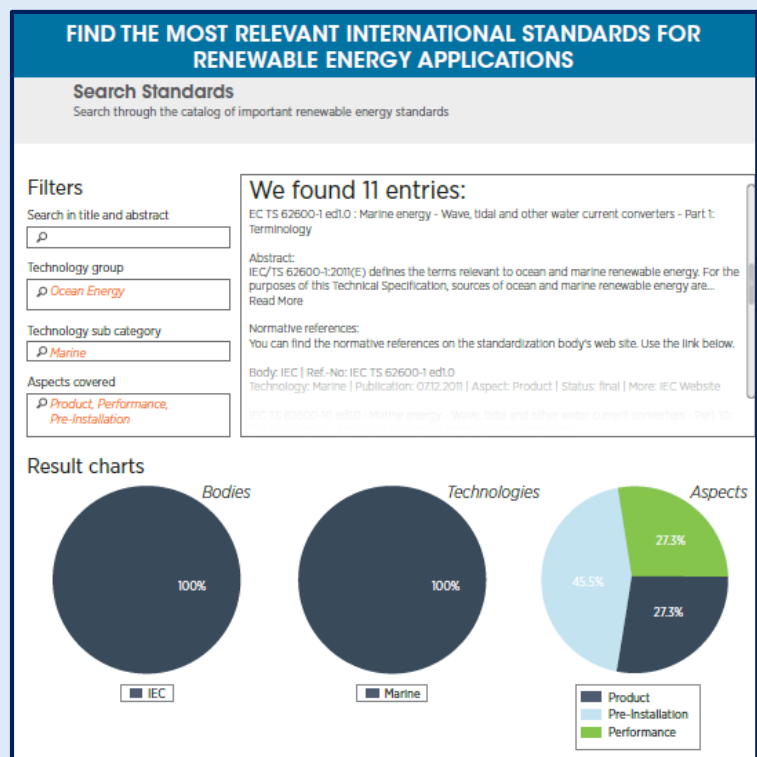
FIND THE MOST RELEVANT INTERNATIONAL STANDARDS FOR RENEWABLE ENERGY APPLICATIONS

Search Standards
Search through the catalog of important renewable energy standards

Filters
Search in title and abstract

Technology group
Ocean Energy

Technology sub category
Marine

Aspects covered
Product, Performance, Pre-Installation

We found 11 entries:
EC TS 62600-1 ed1.0 : Marine energy - Wave, tidal and other water current converters - Part 1: Terminology

Abstract:
IEC/TS 62600-1:2011(E) defines the terms relevant to ocean and marine renewable energy. For the purposes of this Technical Specification, sources of ocean and marine renewable energy are... Read More

Normative references:
You can find the normative references on the standardization body's web site. Use the link below.

Body: IEC | Ref.-No: IEC TS 62600-1 ed1.0
Technology: Marine | Publication: 07.12.2011 | Aspect: Product | Status: final | More: IEC Website

IEC TS 62600-10 ed1.0 : Marine energy - Wave, tidal and other water current converters - Part 10:

Result charts

Bodies
100%
IEC

Technologies
100%
Marine

Aspects
27.3%
45.5%
27.3%
Product
Pre-Installation
Performance